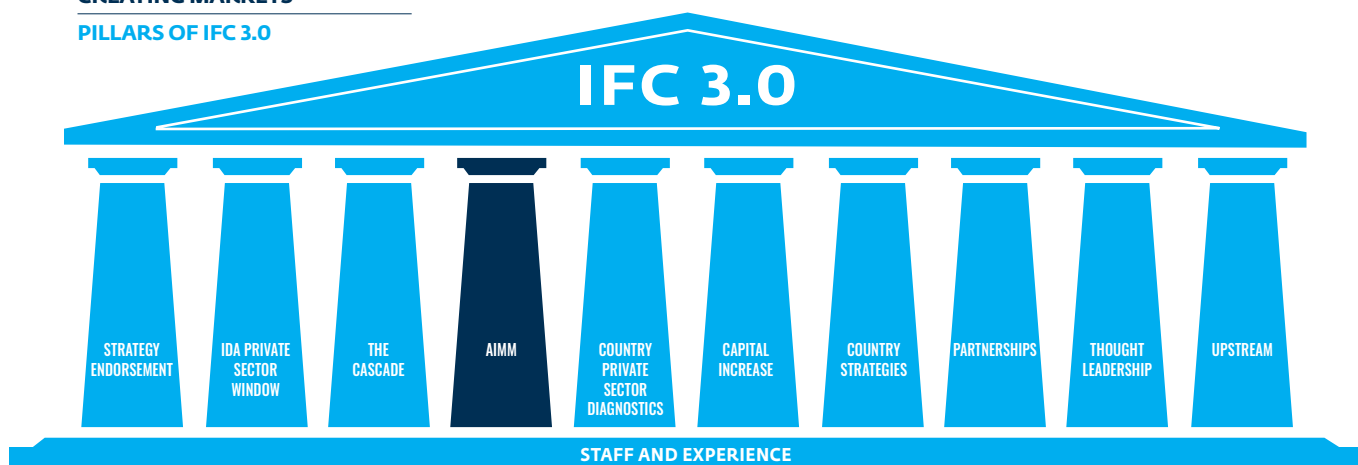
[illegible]

PILLARS OF IFC 3.0

IFC 3.0

STRATEGY ENDORSEMENT

IDA PRIVATE SECTOR WINDOW

THE CASCADE

AIMM

COUNTRY PRIVATE SECTOR DIAGNOSTICS

CAPITAL INCREASE

COUNTRY STRATEGIES

PARTNERSHIPS

THOUGHT LEADERSHIP

UPSTREAM

STAFF AND EXPERIENCE